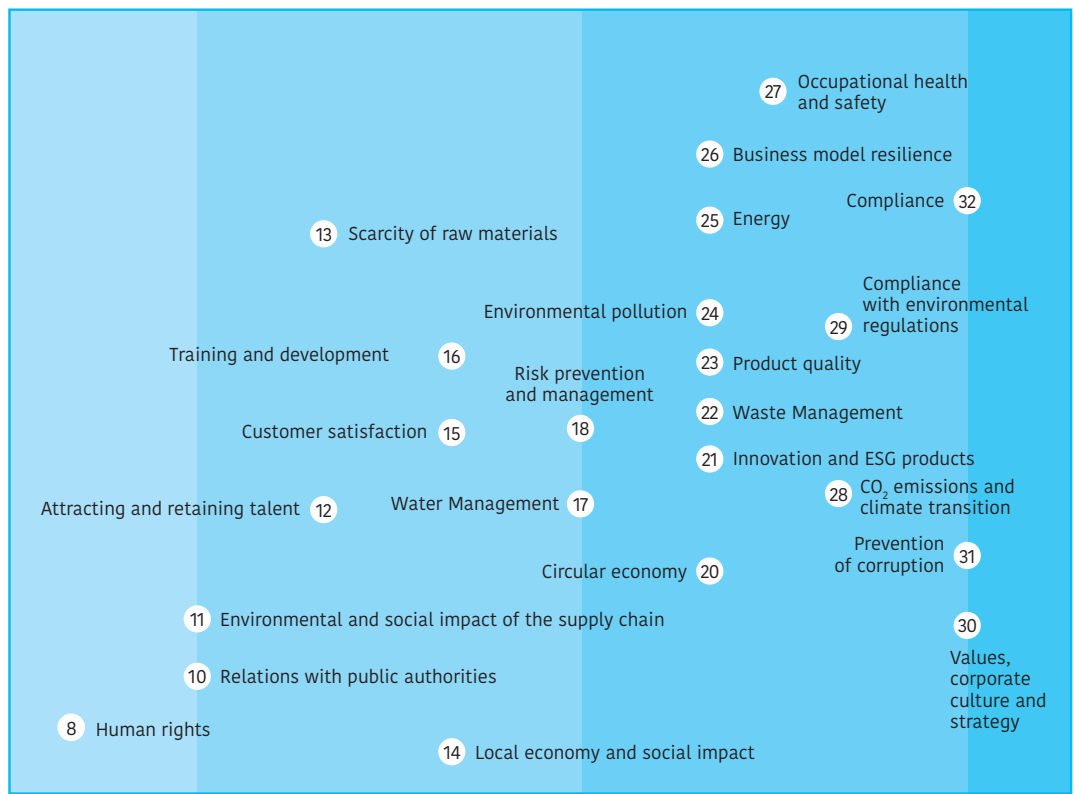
27 Occupational health and safety

26 Business model resilience

Compliance 32

25 Energy

13 Scarcity of raw materials

Compliance with environmental regulations 29

Environmental pollution 24

Training and development 16

23 Product quality

Risk prevention and management

22 Waste Management

Customer satisfaction 15

18

21 Innovation and ESG products

28 $CO_2$ emissions and climate transition

Attracting and retaining talent 12

Water Management 17

Prevention of corruption 31

Circular economy 20

11 Environmental and social impact of the supply chain

30

10 Relations with public authorities

Values, corporate culture and strategy

8 Human rights

14 Local economy and social impact